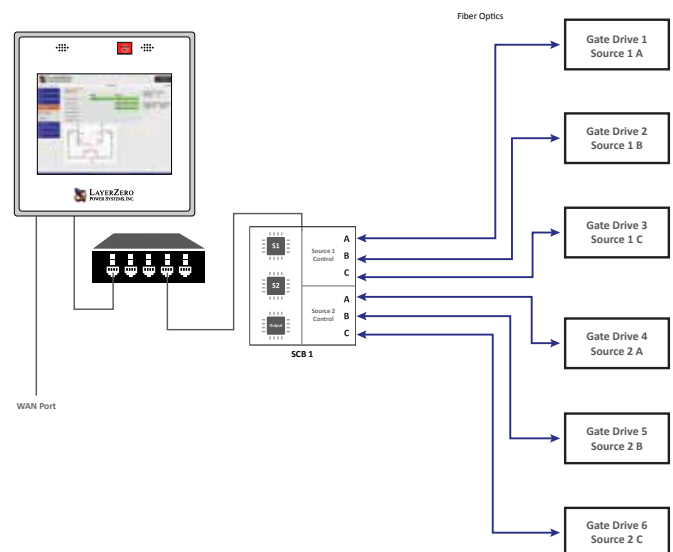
Fiber Optics

LayerZero
Power Systems, Inc.

S1
S2
Output

Source 1 Control
Source 2 Control

A
B
C
A
B
C

SCB 1

WAN Port

Gate Drive 1
Source 1 A

Gate Drive 2
Source 1 B

Gate Drive 3
Source 1 C

Gate Drive 4
Source 2 A

Gate Drive 5
Source 2 B

Gate Drive 6
Source 2 C